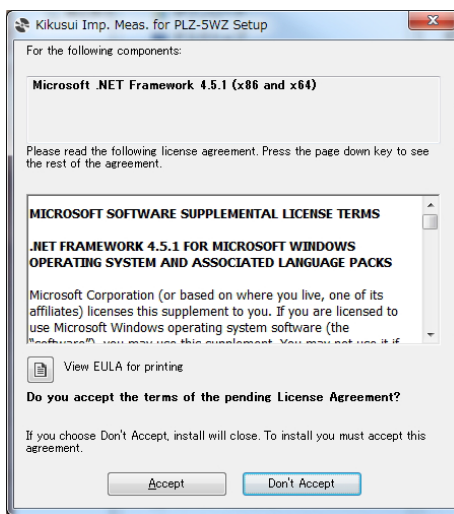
Kikusui Imp. Meas. for PLZ-5WZ Setup

For the following components:

Microsoft .NET Framework 4.5.1 (x86 and x64)

Please read the following license agreement. Press the page down key to see the rest of the agreement.

MICROSOFT SOFTWARE SUPPLEMENTAL LICENSE TERMS

.NET FRAMEWORK 4.5.1 FOR MICROSOFT WINDOWS OPERATING SYSTEM AND ASSOCIATED LANGUAGE PACKS

Microsoft Corporation (or based on where you live, one of its affiliates) licenses this supplement to you. If you are licensed to use Microsoft Windows operating system software (the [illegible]

View EULA for printing

Do you accept the terms of the pending License Agreement?

If you choose Don't Accept, install will close. To install you must accept this agreement.

Accept

Don't Accept